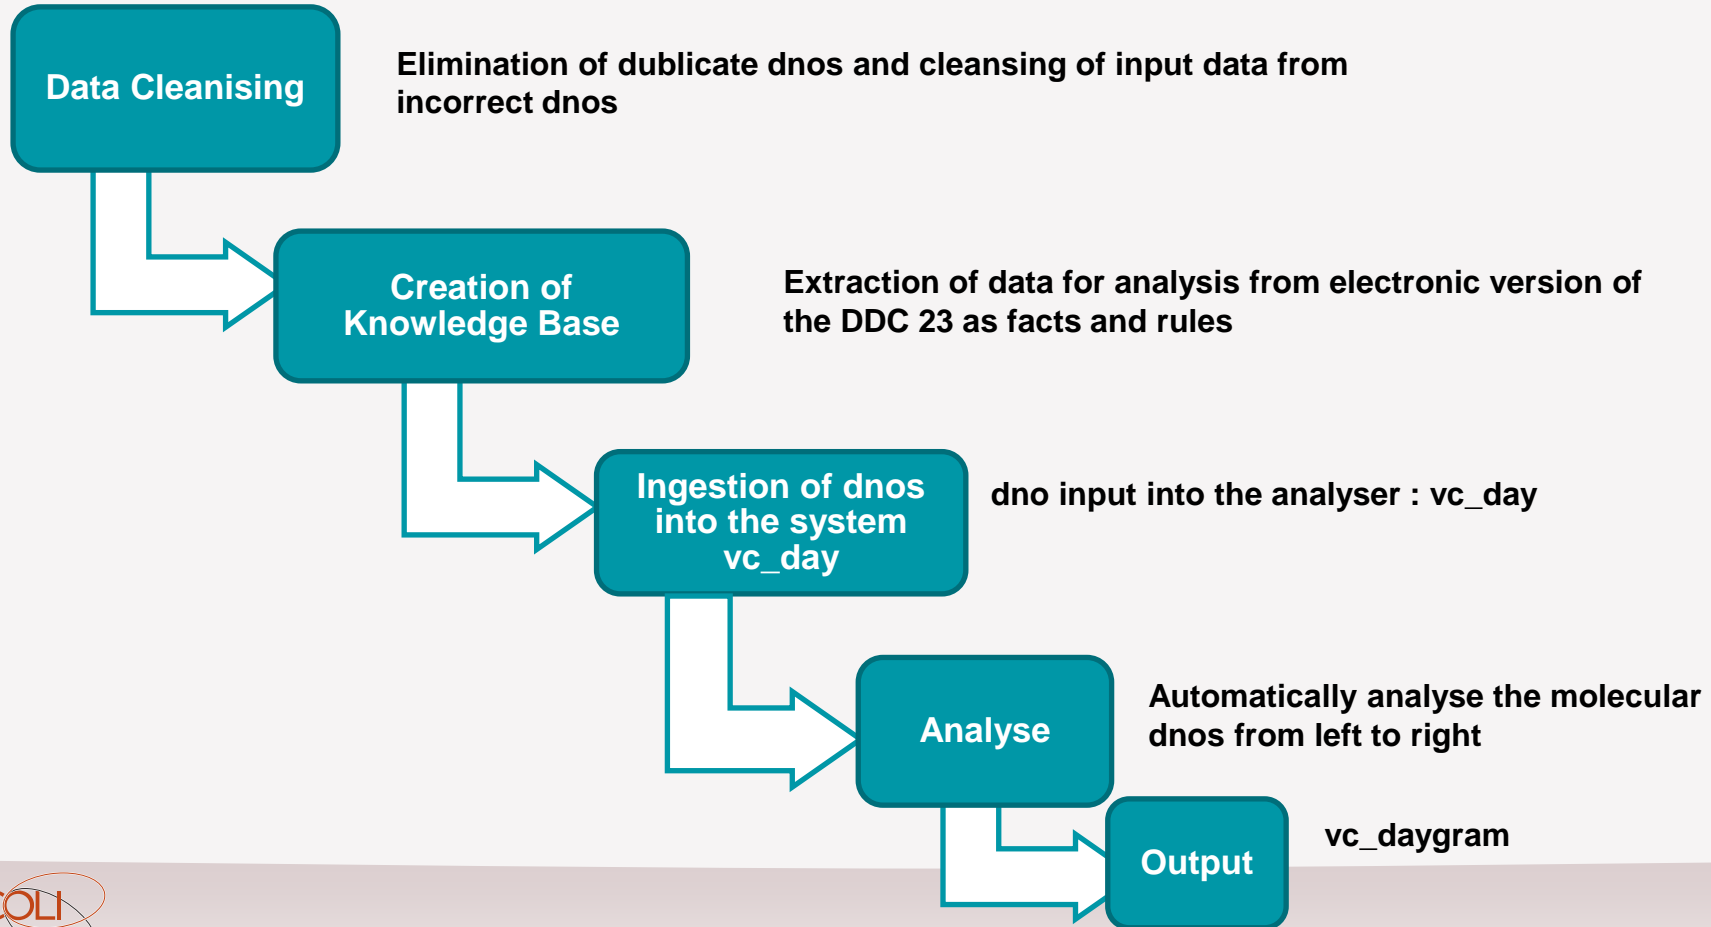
Data Cleansing

Elimination of dublicate dnos and cleansing of input data from incorrect dnos

Creation of Knowledge Base

Extraction of data for analysis from electronic version of the DDC 23 as facts and rules

Ingestion of dnos into the system vc_day

dno input into the analyser : vc_day

Analyse

Automatically analyse the molecular dnos from left to right

Output

vc_daygram

OLI